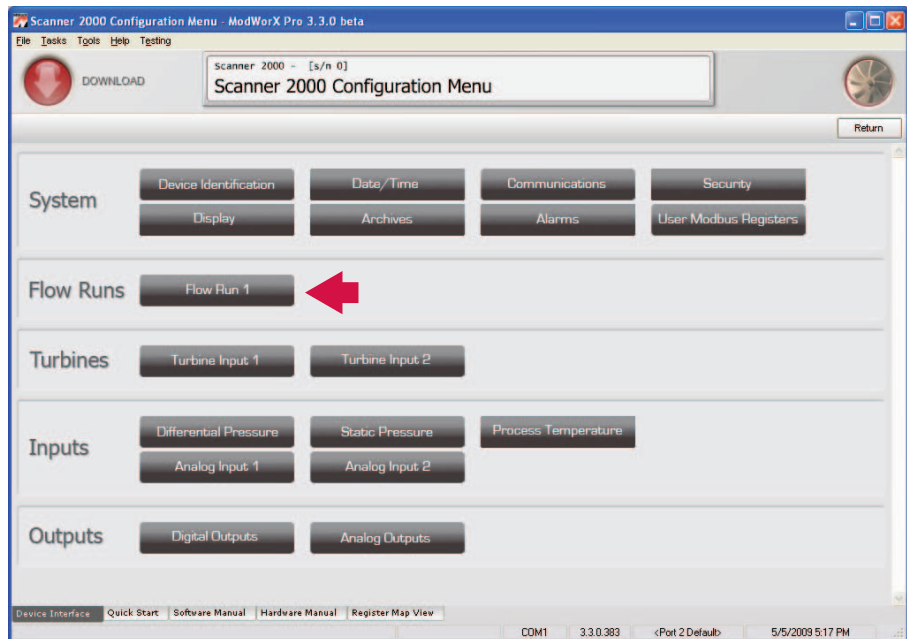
Scanner 2000 Configuration Menu - ModWorX Pro 3.3.0 beta

File Tasks Tools Help Testing

DOWNLOAD

Scanner 2000 - [s/n 0]
Scanner 2000 Configuration Menu

Return

System
Device Identification
Date/Time
Communications
Security
Display
Archives
Alarms
User Modbus Registers

Flow Runs
Flow Run 1

Turbines
Turbine Input 1
Turbine Input 2

Inputs
Differential Pressure
Static Pressure
Process Temperature
Analog Input 1
Analog Input 2

Outputs
Digital Outputs
Analog Outputs

Device Interface
Quick Start
Software Manual
Hardware Manual
Register Map View

COM1
3.3.0.383
<Port 2 Default>
5/5/2009 5:17 PM